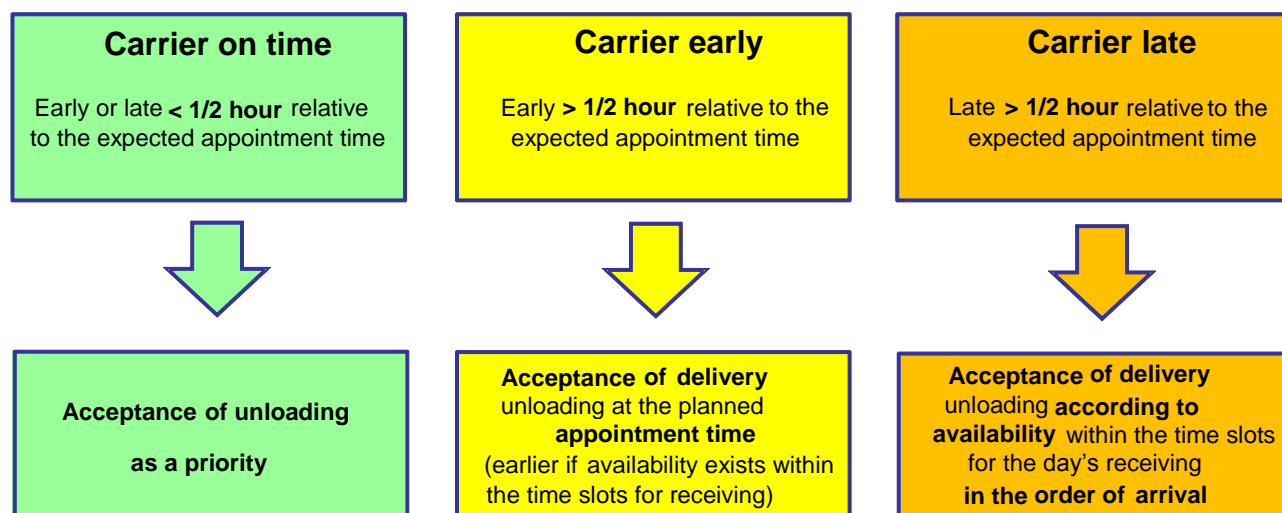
Carrier on time

Early or late < 1/2 hour relative to the expected appointment time

Carrier early

Early > 1/2 hour relative to the expected appointment time

Carrier late

Late > 1/2 hour relative to the expected appointment time

Acceptance of unloading as a priority

Acceptance of delivery unloading at the planned appointment time (earlier if availability exists within the time slots for receiving)

Acceptance of delivery unloading according to availability within the time slots for the day's receiving in the order of arrival